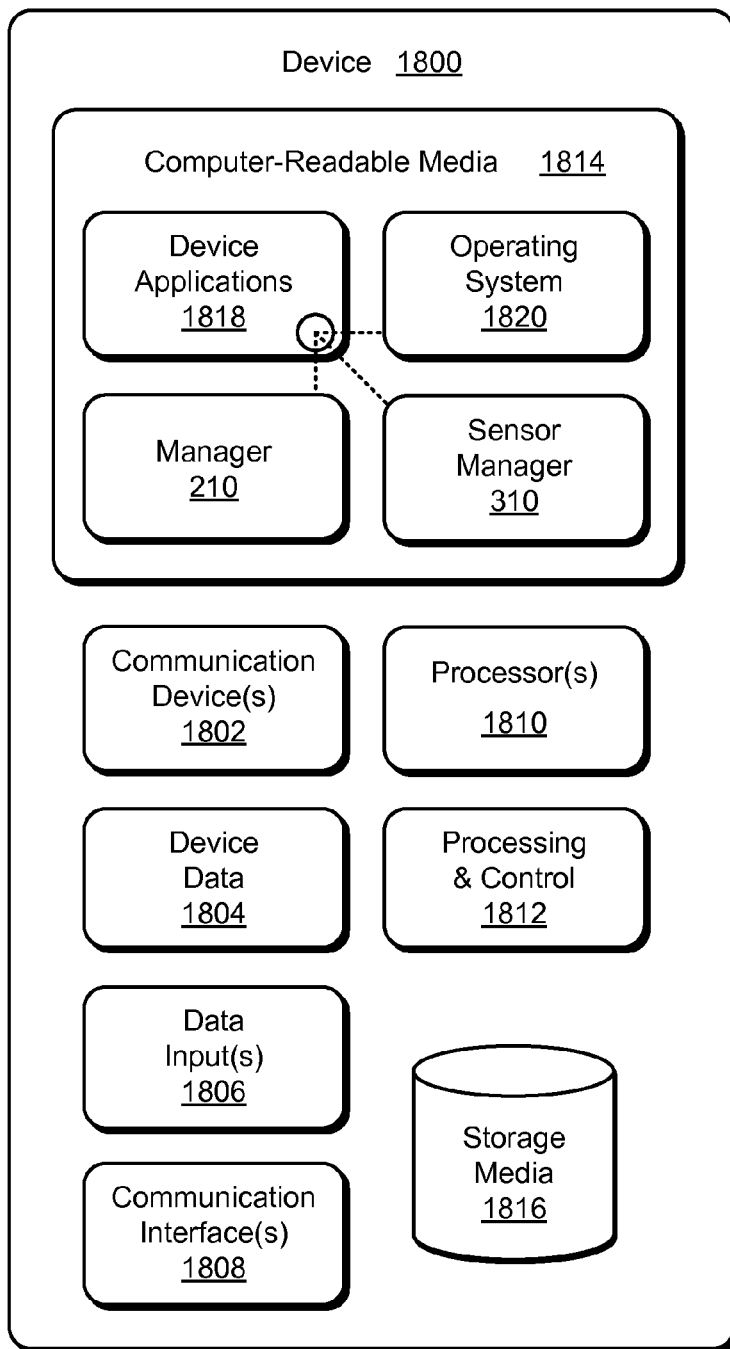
Device 1800

Computer-Readable Media 1814

Device Applications 1818

Operating System 1820

Manager 210

Sensor Manager 310

Communication Device(s) 1802

Processor(s) 1810

Device Data 1804

Processing & Control 1812

Data Input(s) 1806

Storage Media 1816

Communication Interface(s) 1808